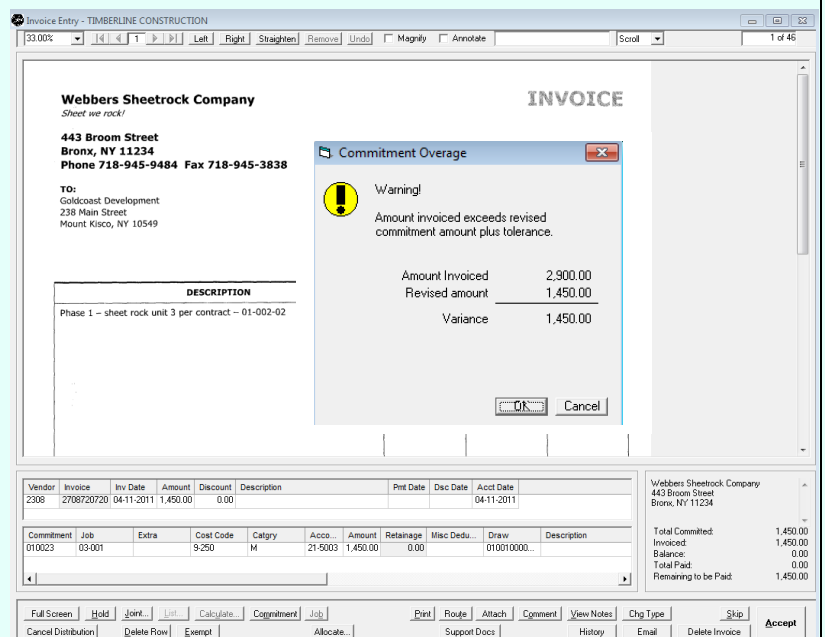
Invoice Entry - TIMBERLINE CONSTRUCTION

33.00% | 1 | Left | Right | Straighten | Remove | Undo | Magnify | Annotate | Scroll | 1 of 46

Webbers Sheetrock Company
Sheet we rock!

INVOICE

443 Broom Street
Bronx, NY 11234
Phone 718-945-9484 Fax 718-945-3838

TO:
Goldcoast Development
238 Main Street
Mount Kisco, NY 10549

DESCRIPTION

Phase 1 – sheet rock unit 3 per contract – 01-002-02

Commitment Overage

Warning!

Amount invoiced exceeds revised commitment amount plus tolerance.

Amount Invoiced 2,900.00
Revised amount 1,450.00
Variance 1,450.00

OK | Cancel

| Vendor | Invoice | Inv Date | Amount | Discount | Description | Pmt Date | Dsc Date | Acct Date |
|---|---|---|---|---|---|---|---|---|
| 2308 | 2708720720 | 04-11-2011 | 1,450.00 | 0.00 | | | | 04-11-2011 |

| Commitment | Job | Extra | Cost Code | Catgry | Acco... | Amount | Retainage | Misc Dedu... | Draw | Description |
|---|---|---|---|---|---|---|---|---|---|---|
| 010023 | 03-001 | | 9-250 | M | 21-5003 | 1,450.00 | 0.00 | | 010010000... | |

Webbers Sheetrock Company
443 Broom Street
Bronx, NY 11234

Total Committed: 1,450.00
Invoiced: 1,450.00
Balance: 0.00
Total Paid: 0.00
Remaining to be Paid: 1,450.00

Full Screen | Hold | Joint... | List... | Calculate... | Commitment | Job | Print | Route | Attach | Comment | View Notes | Chg Type | Skip | Accept
Cancel Distribution | Delete Row | Exempt | Allocate... | Support Docs | History | Email | Delete Invoice